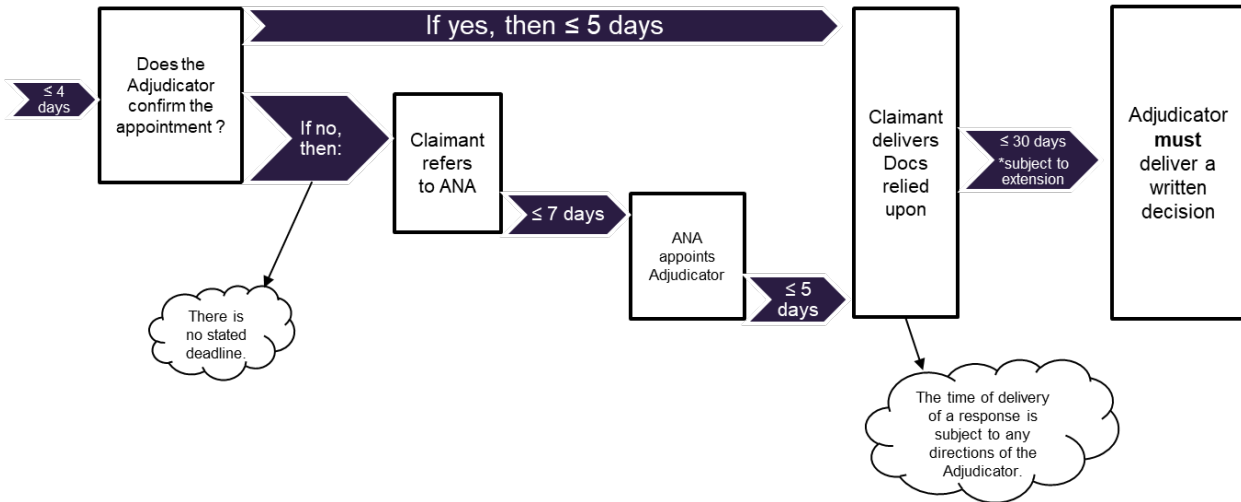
≤ 4 days

Does the Adjudicator confirm the appointment ?

If yes, then ≤ 5 days

If no, then:

There is no stated deadline.

Claimant refers to ANA

≤ 7 days

ANA appoints Adjudicator

≤ 5 days

Claimant delivers Docs relied upon

The time of delivery of a response is subject to any directions of the Adjudicator.

≤ 30 days *subject to extension

Adjudicator **must** deliver a written decision